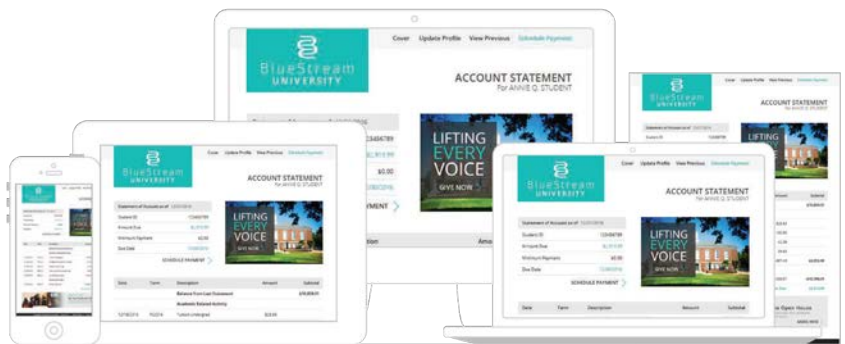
Cover Update Profile View Previous Schedule Payment

BlueStream UNIVERSITY

ACCOUNT STATEMENT
For ANNIE Q. STUDENT

123456789

$0.00

LIFTING EVERY VOICE
GIVE NOW

PAYMENT

Cover Update Profile View Previous Schedule Payment

BlueStream UNIVERSITY

ACCOUNT STATEMENT
For ANNIE Q. STUDENT

Statement of Account as of

Student ID 123456789
Amount Due
Minimum Payment $0.00
Due Date

SCHEDULE PAYMENT

LIFTING EVERY VOICE
GIVE NOW

| Date | Term | Description | Amount | Subtotal |
|---|---|---|---|---|
| | | Balance from Last Statement | | |
| | | Academic Related Activity | | |
| | | Tuition Undergrad | | |

Cover Update Profile View Previous Schedule Payment

BlueStream UNIVERSITY

ACCOUNT STATEMENT
For ANNIE Q. STUDENT

Statement of Account as of

Student ID 123456789
Amount Due
Minimum Payment $0.00
Due Date

SCHEDULE PAYMENT

LIFTING EVERY VOICE
GIVE NOW

| Date | Term | Description | Amount | Subtotal |
|---|---|---|---|---|

Cover Update Profile View Previous Schedule Payment

BlueStream UNIVERSITY

ACCOUNT STATEMENT

Amount Subtotal

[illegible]